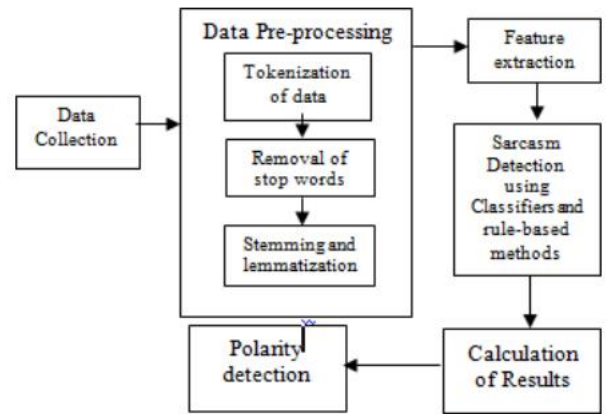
Data Pre-processing

Tokenization of data

Removal of stop words

Stemming and lemmatization

Data Collection

Feature extraction

Sarcasm Detection using Classifiers and rule-based methods

Calculation of Results

Polarity detection